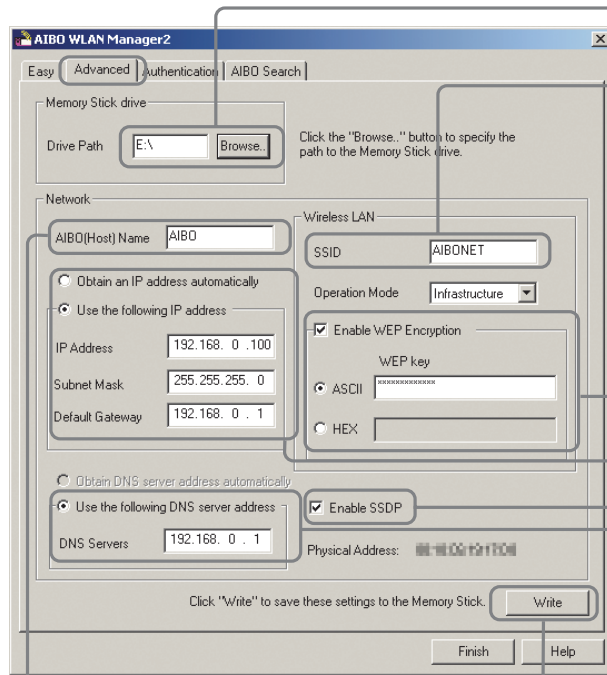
AIBO WLAN Manager2

Easy | Advanced | Authentication | AIBO Search

Memory Stick drive

Drive Path E:\ Browse..

Click the "Browse.." button to specify the path to the Memory Stick drive.

Network

AIBO(Host) Name AIBO

Obtain an IP address automatically

Use the following IP address

IP Address 192.168. 0 .100

Subnet Mask 255.255.255. 0

Default Gateway 192.168. 0 . 1

Wireless LAN

SSID AIBONET

Operation Mode Infrastructure

Enable WEP Encryption

WEP key

ASCII *************

HEX

Obtain DNS server address automatically

Use the following DNS server address

DNS Servers 192.168. 0 . 1

Enable SSDP

Physical Address: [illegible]

Click "Write" to save these settings to the Memory Stick. Write

Finish Help